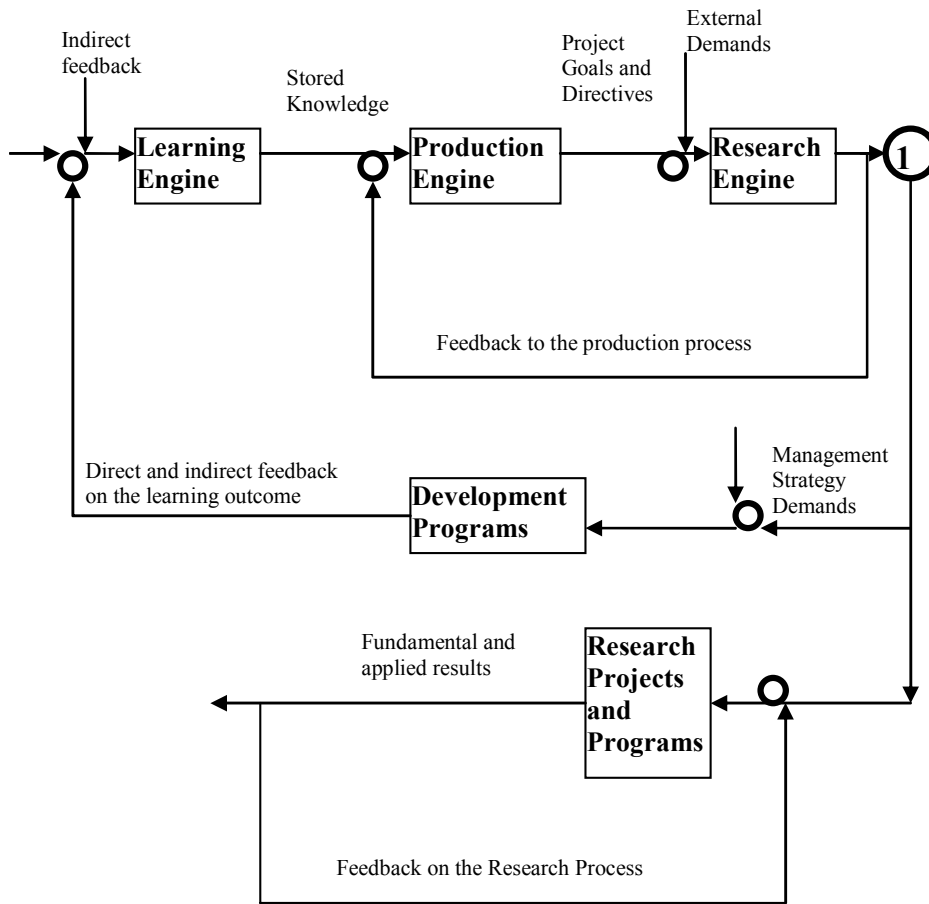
Indirect feedback

Learning Engine

Stored Knowledge

Production Engine

Project Goals and Directives

External Demands

Research Engine

1

Feedback to the production process

Direct and indirect feedback on the learning outcome

Development Programs

Management Strategy Demands

Fundamental and applied results

Research Projects and Programs

Feedback on the Research Process